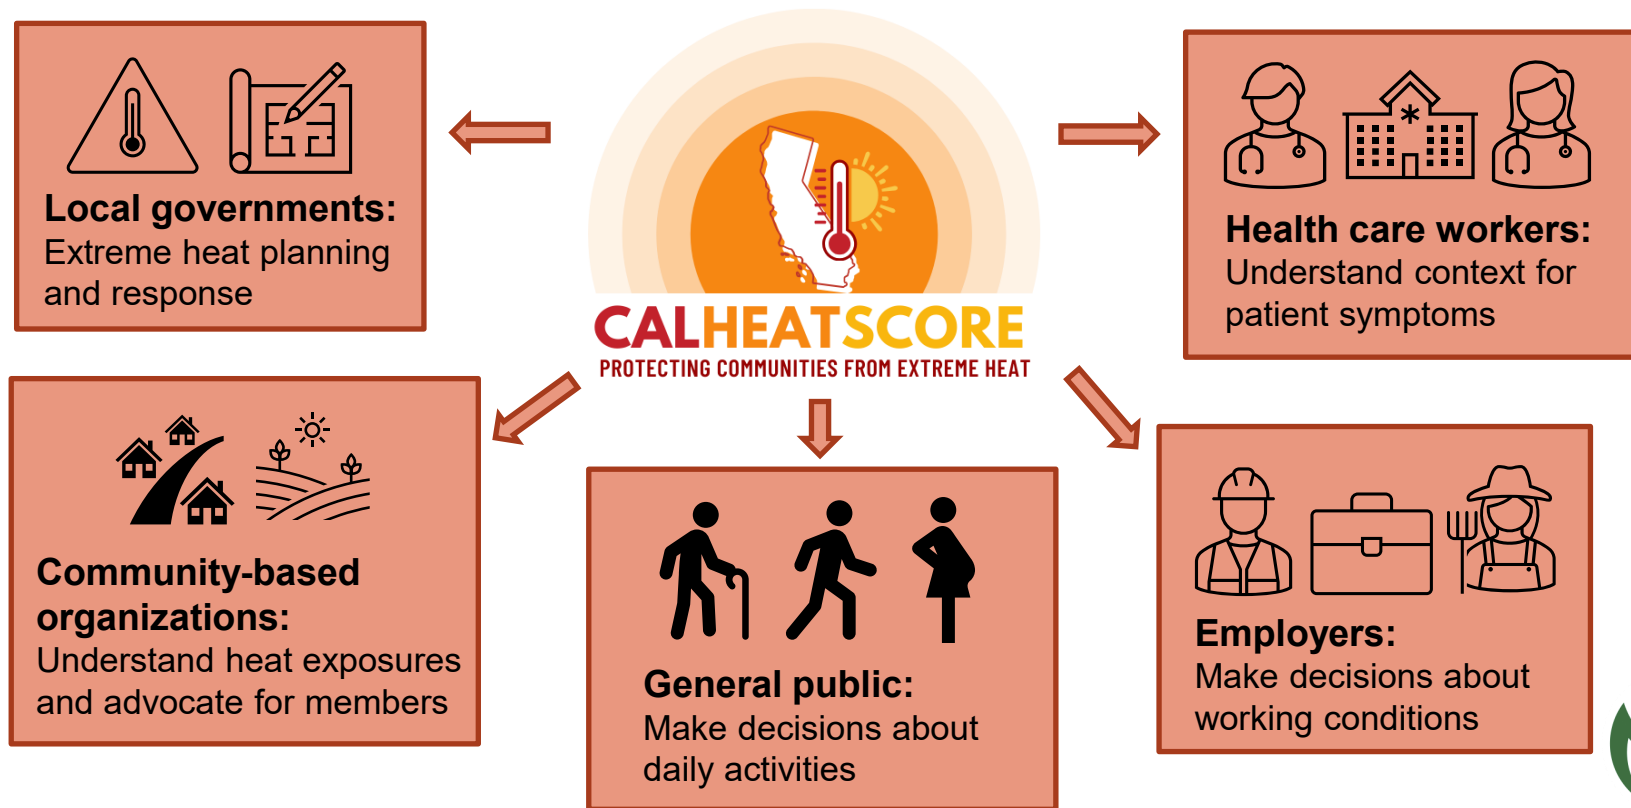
CALHEATSCORE
PROTECTING COMMUNITIES FROM EXTREME HEAT

Local governments: Extreme heat planning and response

Health care workers: Understand context for patient symptoms

Community-based organizations: Understand heat exposures and advocate for members

General public: Make decisions about daily activities

Employers: Make decisions about working conditions